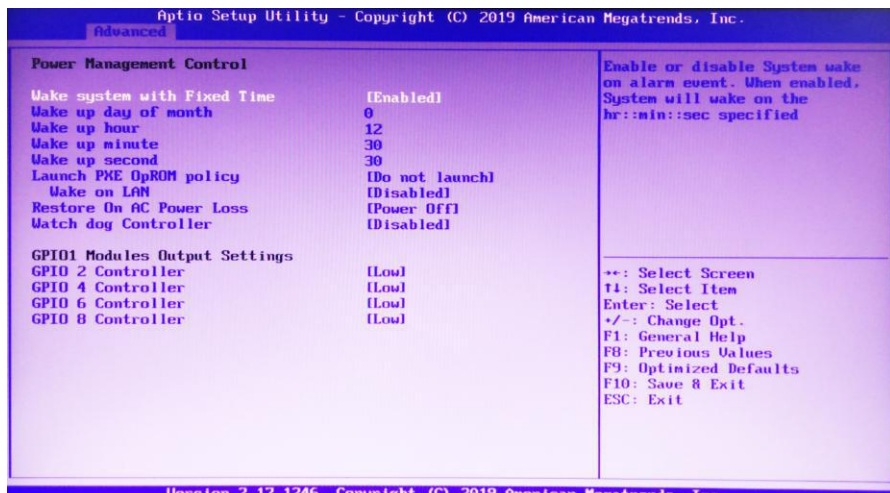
Aptio Setup Utility – Copyright (C) 2019 American Megatrends, Inc.
Advanced

Power Management Control

| | |
|---|---|
| Wake system with Fixed Time | [Enabled] |
| Wake up day of month | 0 |
| Wake up hour | 12 |
| Wake up minute | 30 |
| Wake up second | 30 |
| Launch PXE OpROM policy | [Do not launch] |
| Wake on LAN | [Disabled] |
| Restore On AC Power Loss | [Power Off] |
| Watch dog Controller | [Disabled] |

GPIO1 Modules Output Settings

| | |
|---|---|
| GPIO 2 Controller | [Low] |
| GPIO 4 Controller | [Low] |
| GPIO 6 Controller | [Low] |
| GPIO 8 Controller | [Low] |

Enable or disable System wake on alarm event. When enabled, System will wake on the hr::min::sec specified

→←: Select Screen
↑↓: Select Item
Enter: Select
+/-: Change Opt.
F1: General Help
F8: Previous Values
F9: Optimized Defaults
F10: Save & Exit
ESC: Exit

Version 2.17.1246. Copyright (C) 2018 American Megatrends, I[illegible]